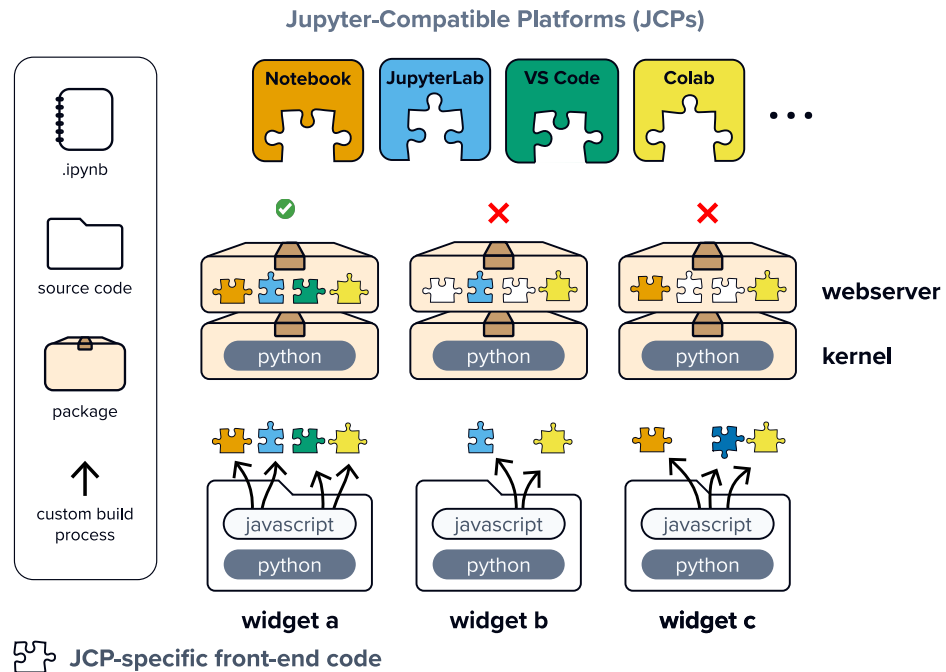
Jupyter-Compatible Platforms (JCPs)

.ipynb

source code

package

custom build process

Notebook

JupyterLab

VS Code

Colab

• • •

python

python

python

webserver

kernel

javascript

python

javascript

python

javascript

python

widget a

widget b

widget c

JCP-specific front-end code